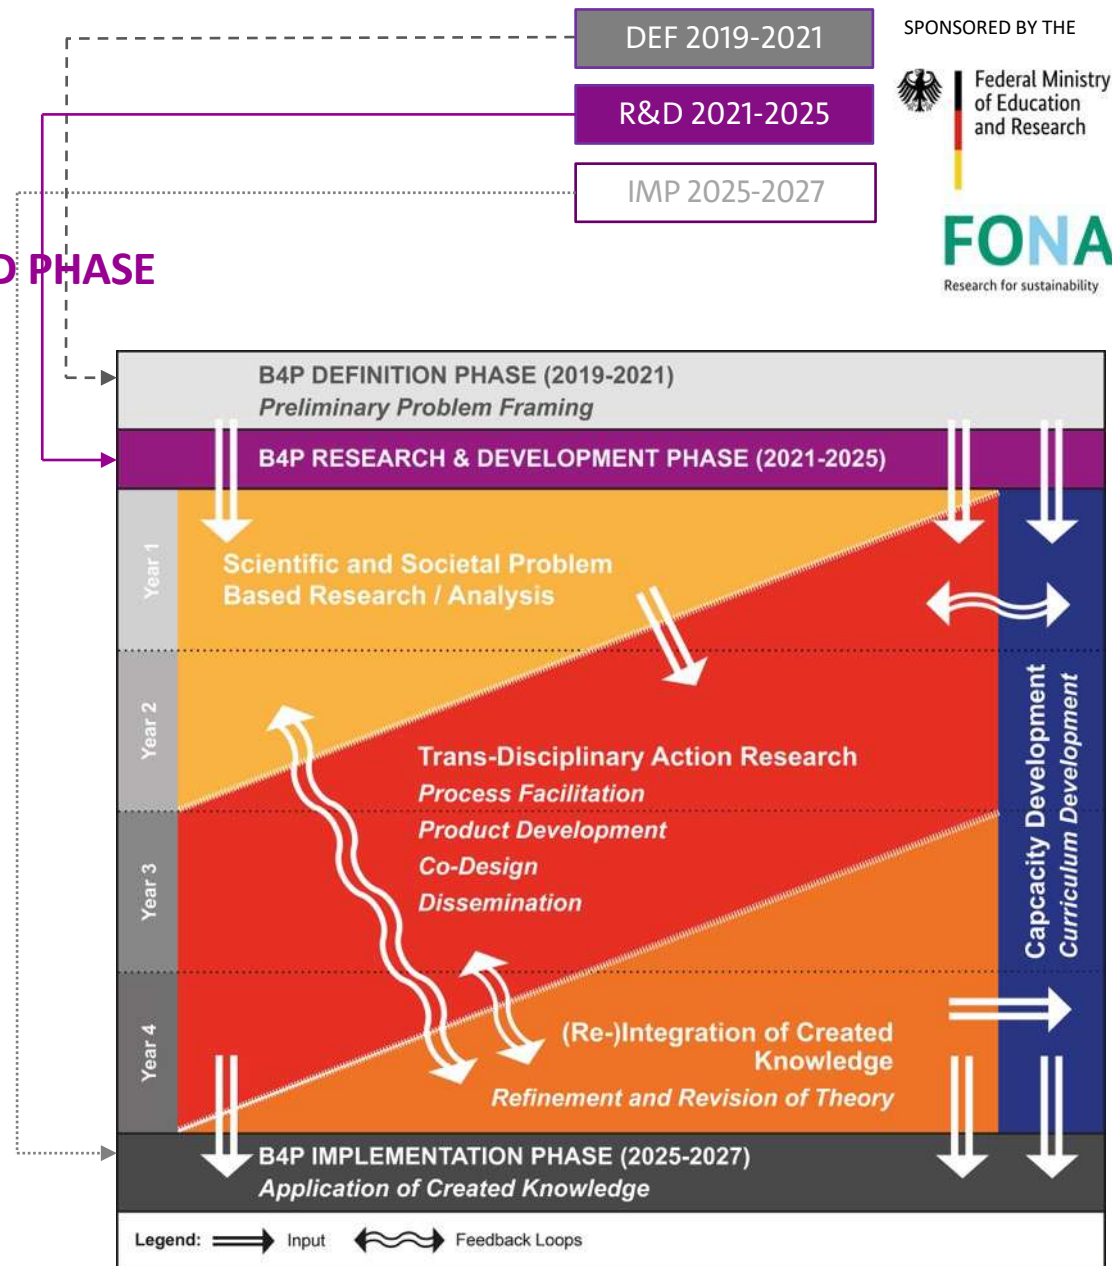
DEF 2019-2021

R&D 2021-2025

IMP 2025-2027

SPONSORED BY THE

Federal Ministry of Education and Research

FONA

Research for sustainability

D PHASE

B4P DEFINITION PHASE (2019-2021)
*Preliminary Problem Framing*

B4P RESEARCH & DEVELOPMENT PHASE (2021-2025)

Year 1

Year 2

Year 3

Year 4

Scientific and Societal Problem Based Research / Analysis

Trans-Disciplinary Action Research
*Process Facilitation*
*Product Development*
*Co-Design*
*Dissemination*

(Re-)Integration of Created Knowledge
*Refinement and Revision of Theory*

Capcacity Development
*Curriculum Development*

B4P IMPLEMENTATION PHASE (2025-2027)
*Application of Created Knowledge*

Legend: Input Feedback Loops